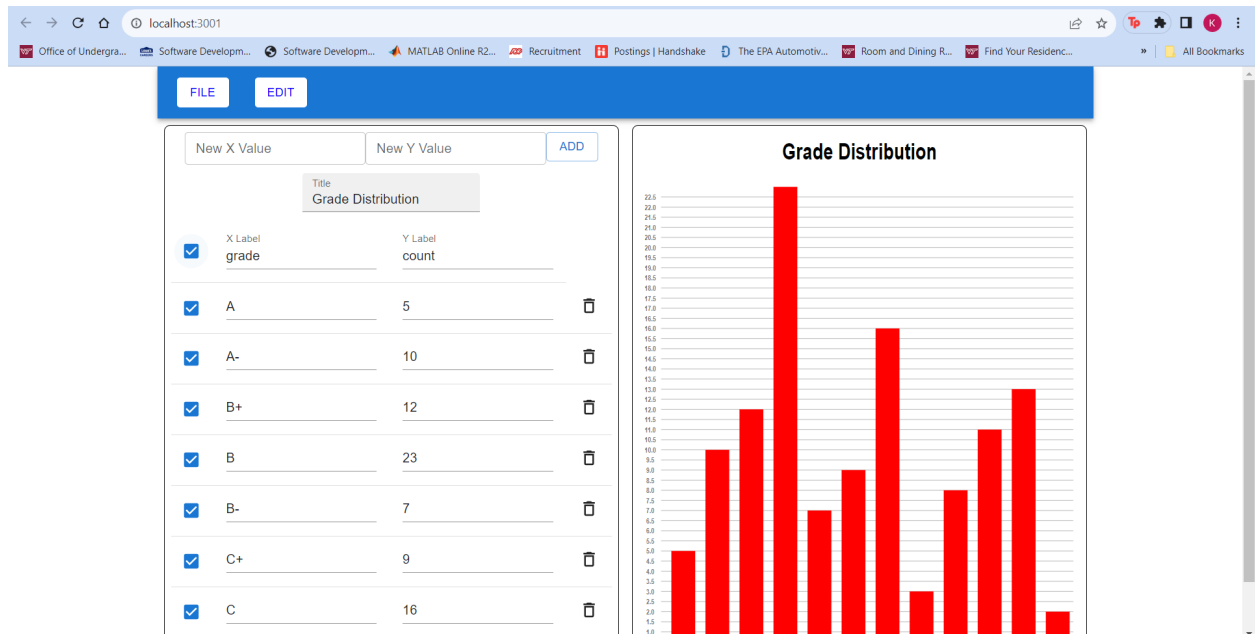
localhost:3001

Office of Undergra... Software Developm... Software Developm... MATLAB Online R2... Recruitment Postings | Handshake The EPA Automotiv... Room and Dining R... Find Your Residenc... » All Bookmarks

FILE EDIT

New X Value New Y Value ADD

Title
Grade Distribution

X Label
grade
Y Label
count

| X | Y |
|---|---|
| A | 5 |
| A- | 10 |
| B+ | 12 |
| B | 23 |
| B- | 7 |
| C+ | 9 |
| C | 16 |

Grade Distribution

22.5
22.0
21.5
21.0
20.5
20.0
19.5
19.0
18.5
18.0
17.5
17.0
16.5
16.0
15.5
15.0
14.5
14.0
13.5
13.0
12.5
12.0
11.5
11.0
10.5
10.0
9.5
9.0
8.5
8.0
7.5
7.0
6.5
6.0
5.5
5.0
4.5
4.0
3.5
3.0
2.5
2.0
1.5
1.0